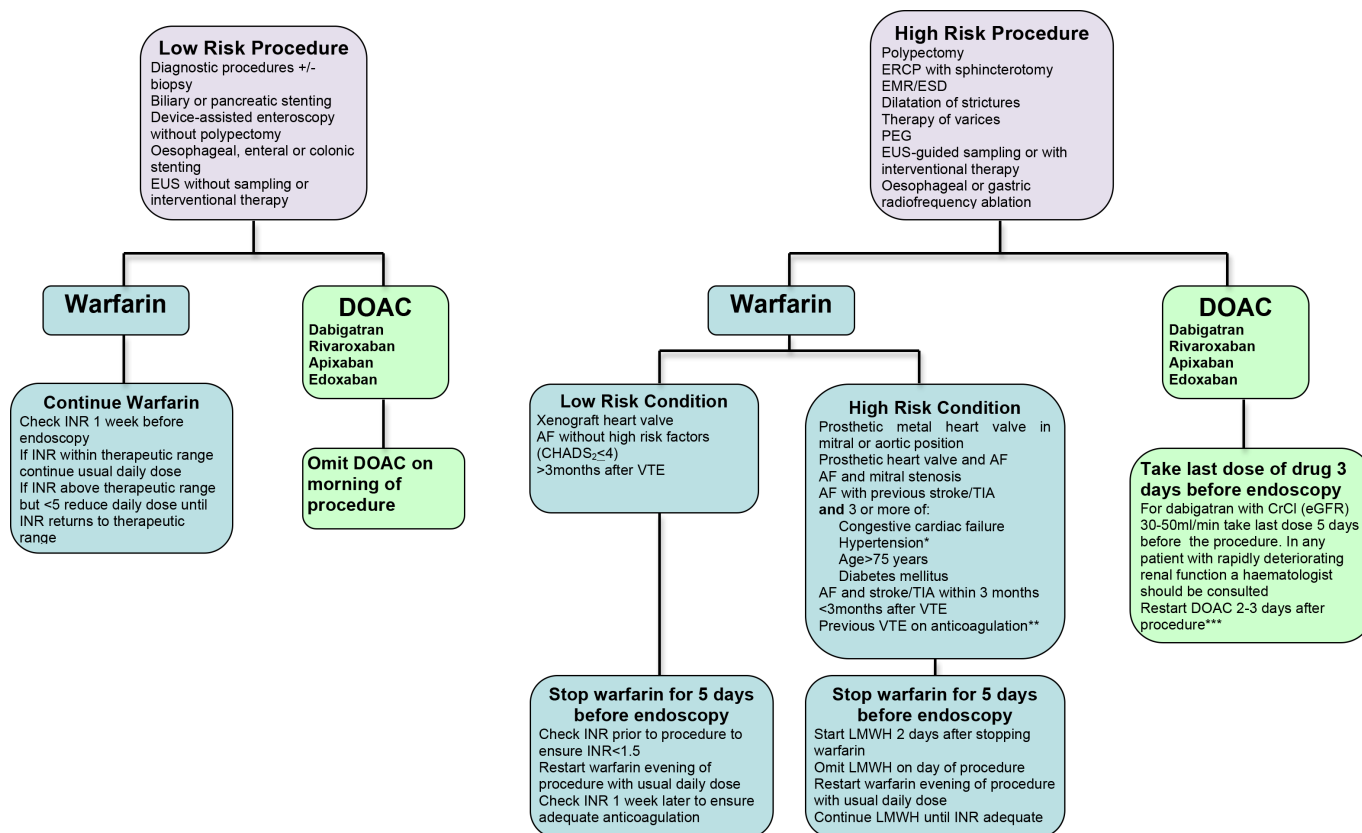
Low Risk Procedure
Diagnostic procedures +/- biopsy
Biliary or pancreatic stenting
Device-assisted enteroscopy without polypectomy
Oesophageal, enteral or colonic stenting
EUS without sampling or interventional therapy

Warfarin

Continue Warfarin
Check INR 1 week before endoscopy
If INR within therapeutic range continue usual daily dose
If INR above therapeutic range but <5 reduce daily dose until INR returns to therapeutic range

DOAC
Dabigatran
Rivaroxaban
Apixaban
Edoxaban

Omit DOAC on morning of procedure

High Risk Procedure
Polypectomy
ERCP with sphincterotomy
EMR/ESD
Dilatation of strictures
Therapy of varices
PEG
EUS-guided sampling or with interventional therapy
Oesophageal or gastric radiofrequency ablation

Warfarin

Low Risk Condition
Xenograft heart valve
AF without high risk factors ($CHADS_2$<4)
>3months after VTE

Stop warfarin for 5 days before endoscopy
Check INR prior to procedure to ensure INR<1.5
Restart warfarin evening of procedure with usual daily dose
Check INR 1 week later to ensure adequate anticoagulation

High Risk Condition
Prosthetic metal heart valve in mitral or aortic position
Prosthetic heart valve and AF
AF and mitral stenosis
AF with previous stroke/TIA
and 3 or more of:
Congestive cardiac failure
Hypertension*
Age>75 years
Diabetes mellitus
AF and stroke/TIA within 3 months
<3months after VTE
Previous VTE on anticoagulation**

Stop warfarin for 5 days before endoscopy
Start LMWH 2 days after stopping warfarin
Omit LMWH on day of procedure
Restart warfarin evening of procedure with usual daily dose
Continue LMWH until INR adequate

DOAC
Dabigatran
Rivaroxaban
Apixaban
Edoxaban

Take last dose of drug 3 days before endoscopy
For dabigatran with CrCl (eGFR) 30-50ml/min take last dose 5 days before the procedure. In any patient with rapidly deteriorating renal function a haematologist should be consulted
Restart DOAC 2-3 days after procedure***